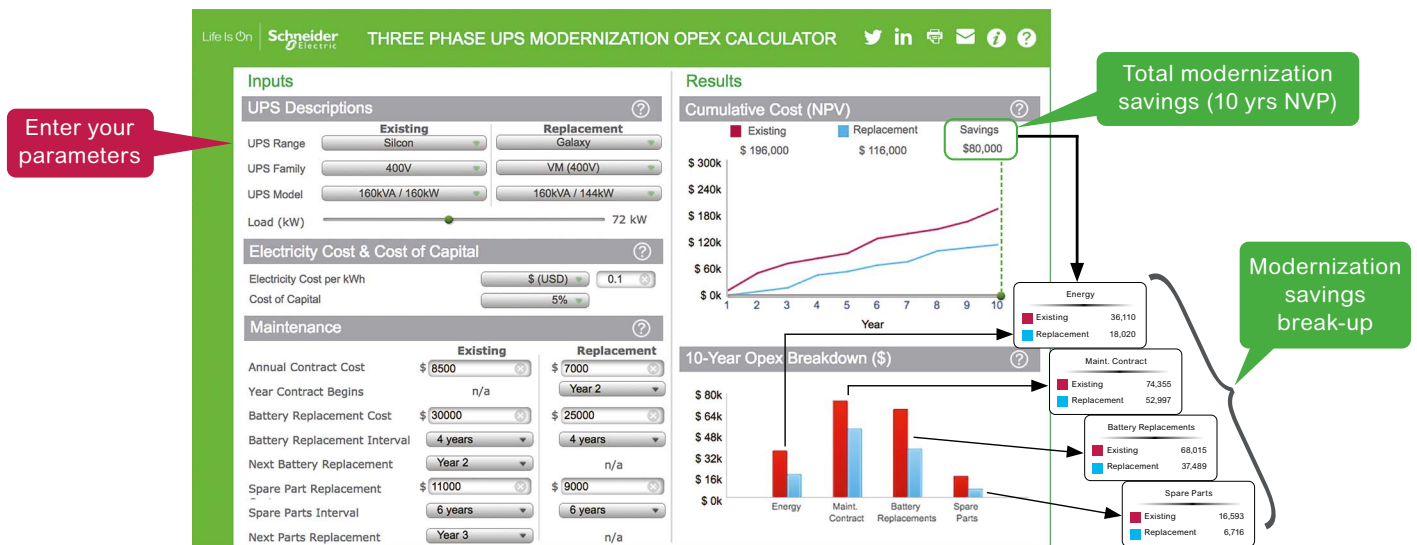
Life Is On | Schneider Electric THREE PHASE UPS MODERNIZATION OPEX CALCULATOR

Enter your parameters

Inputs

UPS Descriptions ?

| | Existing | Replacement |
|---|---|---|
| UPS Range | Silcon | Galaxy |
| UPS Family | 400V | VM (400V) |
| UPS Model | 160kVA / 160kW | 160kVA / 144kW |

Load (kW) 72 kW

Electricity Cost & Cost of Capital ?

Electricity Cost per kWh $ (USD) 0.1
Cost of Capital 5%

Maintenance ?

| | Existing | Replacement |
|---|---|---|
| Annual Contract Cost | $ 8500 | $ 7000 |
| Year Contract Begins | n/a | Year 2 |
| Battery Replacement Cost | $ 30000 | $ 25000 |
| Battery Replacement Interval | 4 years | 4 years |
| Next Battery Replacement | Year 2 | n/a |
| Spare Part Replacement | $ 11000 | $ 9000 |
| Spare Parts Interval | 6 years | 6 years |
| Next Parts Replacement | Year 3 | n/a |

Results

Total modernization savings (10 yrs NVP)

Cumulative Cost (NPV) ?

Existing $ 196,000 Replacement $ 116,000 Savings $80,000

$ 300k $ 240k $ 180k $ 120k $ 60k $ 0k
1 2 3 4 5 6 7 8 9 10
Year

10-Year Opex Breakdown ($) ?

$ 80k $ 64k $ 48k $ 32k $ 16k $ 0k
Energy Maint. Contract Battery Replacements Spare Parts

Modernization savings break-up

Energy
Existing 36,110
Replacement 18,020

Maint. Contract
Existing 74,355
Replacement 52,997

Battery Replacements
Existing 68,015
Replacement 37,489

Spare Parts
Existing 16,593
Replacement 6,716